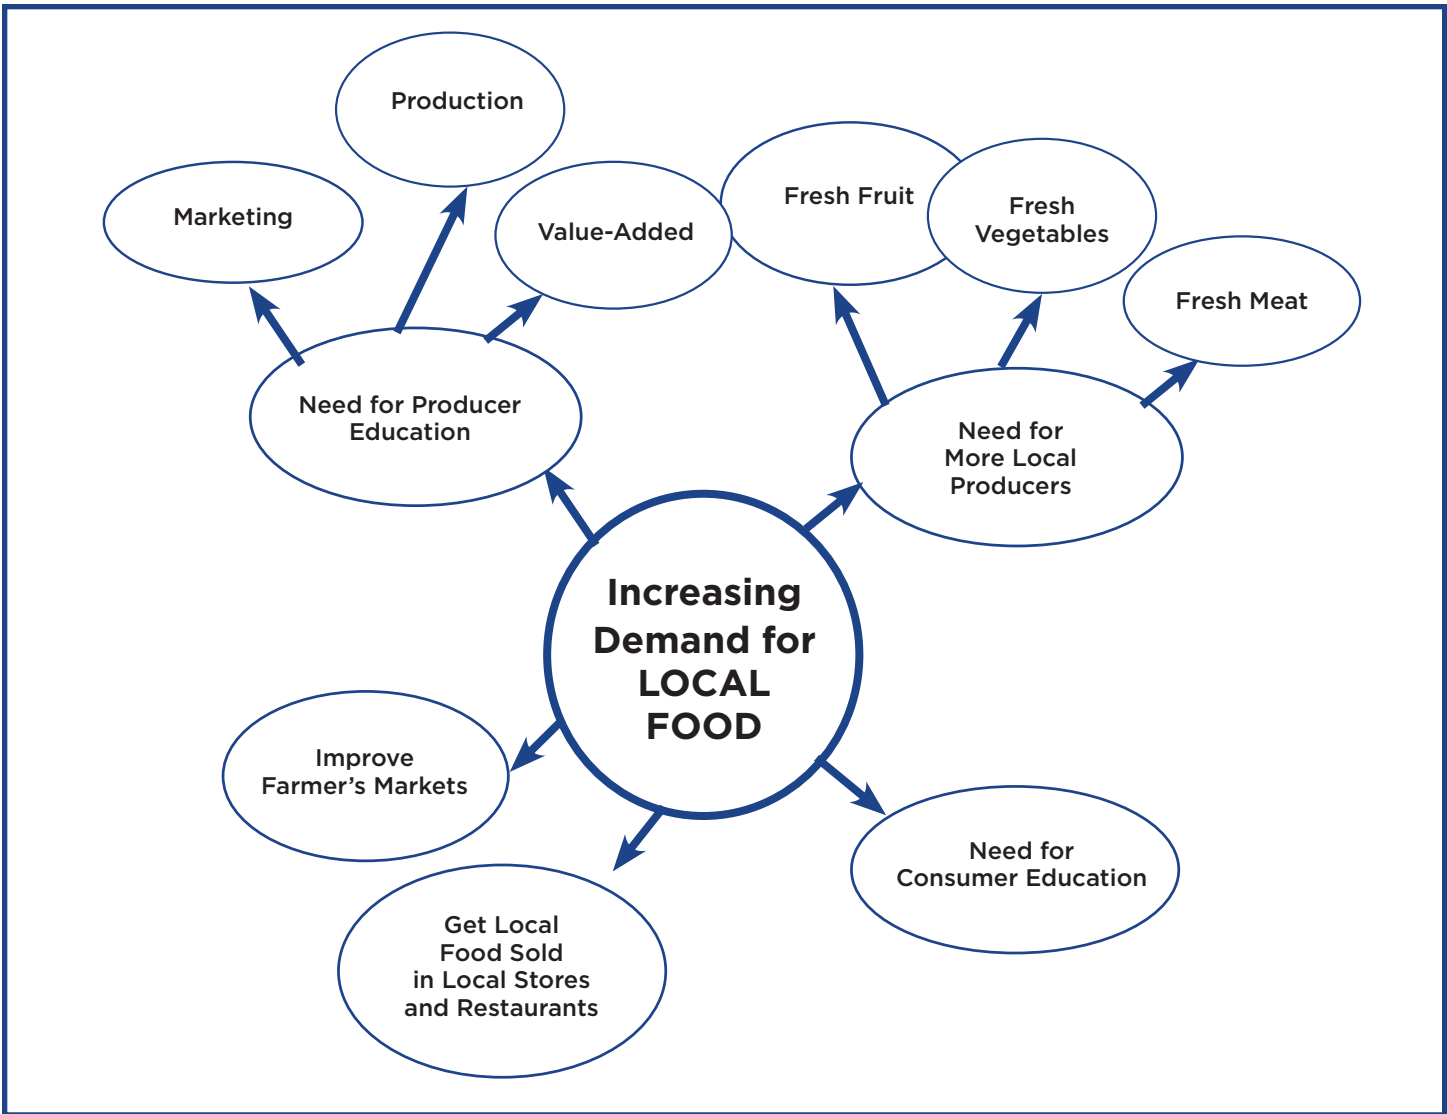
Production

Marketing

Value-Added

Fresh Fruit

Fresh Vegetables

Fresh Meat

Need for Producer Education

Need for More Local Producers

Increasing Demand for LOCAL FOOD

Improve Farmer’s Markets

Need for Consumer Education

Get Local Food Sold in Local Stores and Restaurants